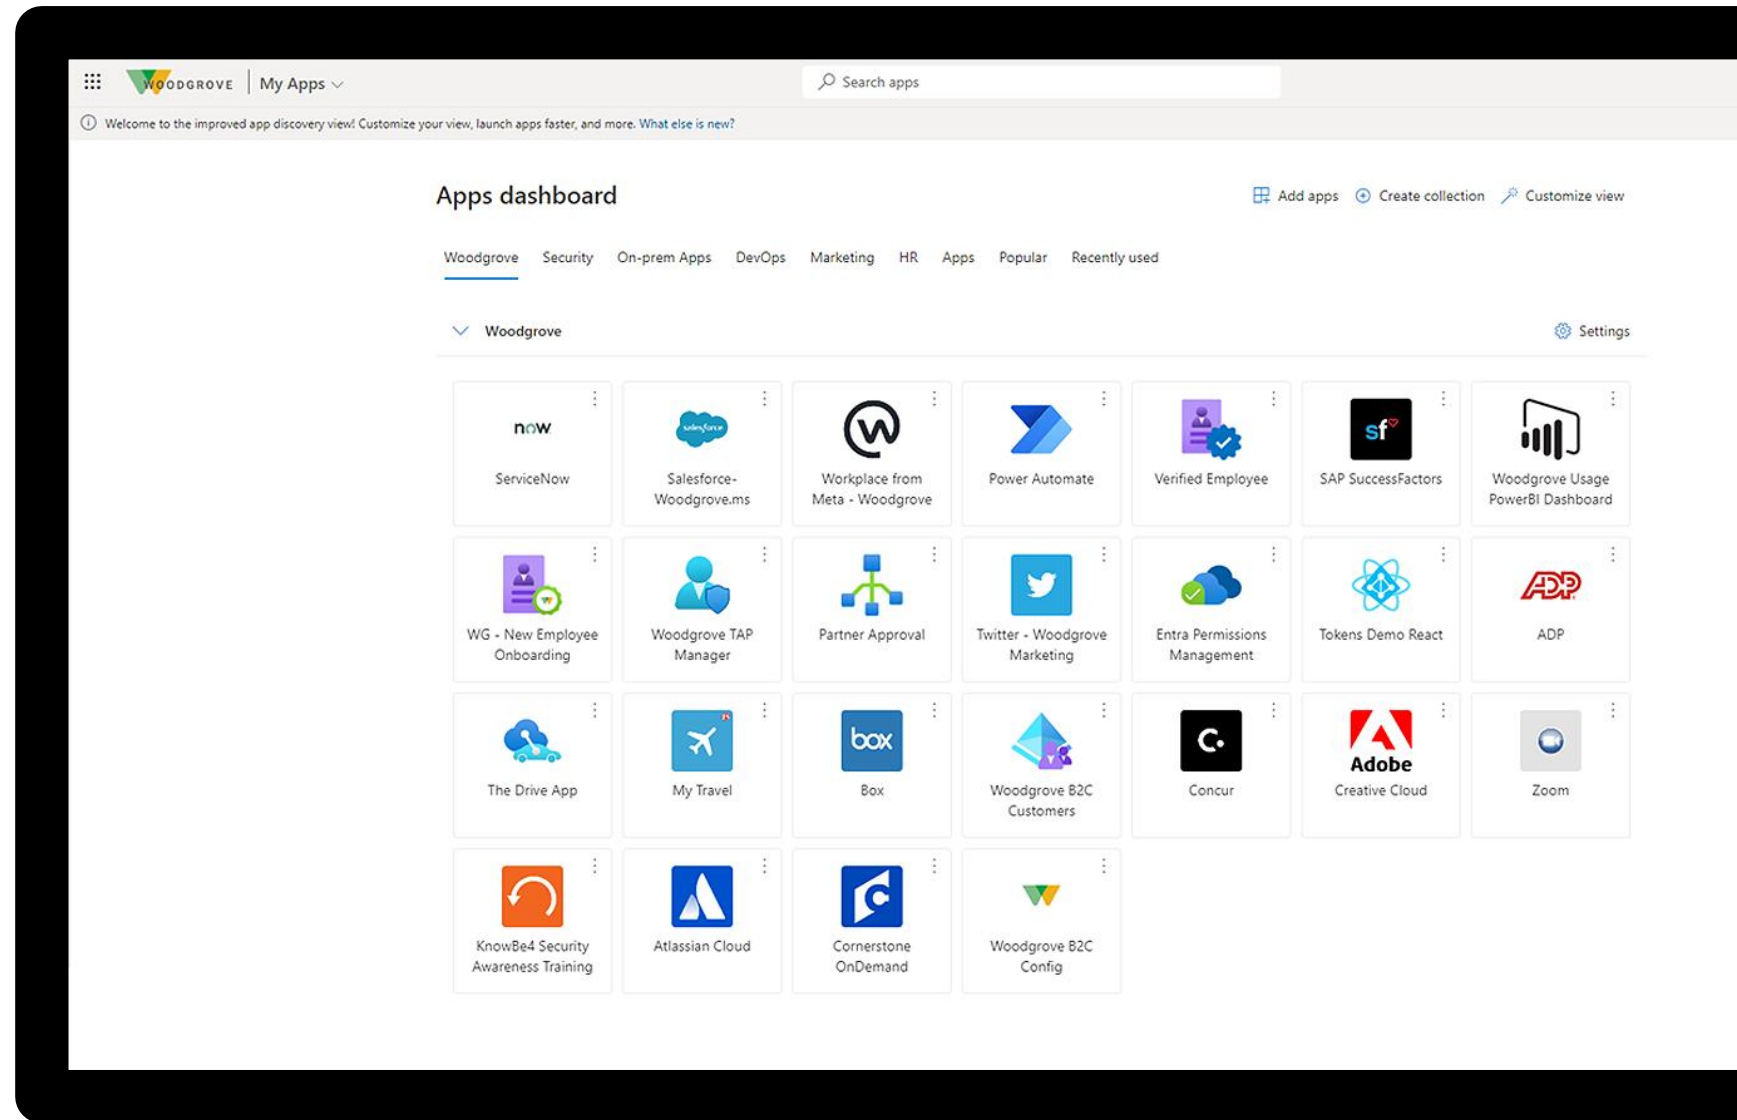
WOODGROVE | My Apps

Search apps

Welcome to the improved app discovery view! Customize your view, launch apps faster, and more. What else is new?

Apps dashboard

Add apps Create collection Customize view

Woodgrove Security On-prem Apps DevOps Marketing HR Apps Popular Recently used

Woodgrove

Settings

now
ServiceNow

salesforce
Salesforce-Woodgrove.ms

Workplace from Meta - Woodgrove

Power Automate

Verified Employee

sf
SAP SuccessFactors

Woodgrove Usage PowerBI Dashboard

WG - New Employee Onboarding

Woodgrove TAP Manager

Partner Approval

Twitter - Woodgrove Marketing

Entra Permissions Management

Tokens Demo React

ADP
ADP

The Drive App

My Travel

box
Box

Woodgrove B2C Customers

Concur

Adobe
Creative Cloud

Zoom

KnowBe4 Security Awareness Training

Atlassian Cloud

Cornerstone OnDemand

Woodgrove B2C Config